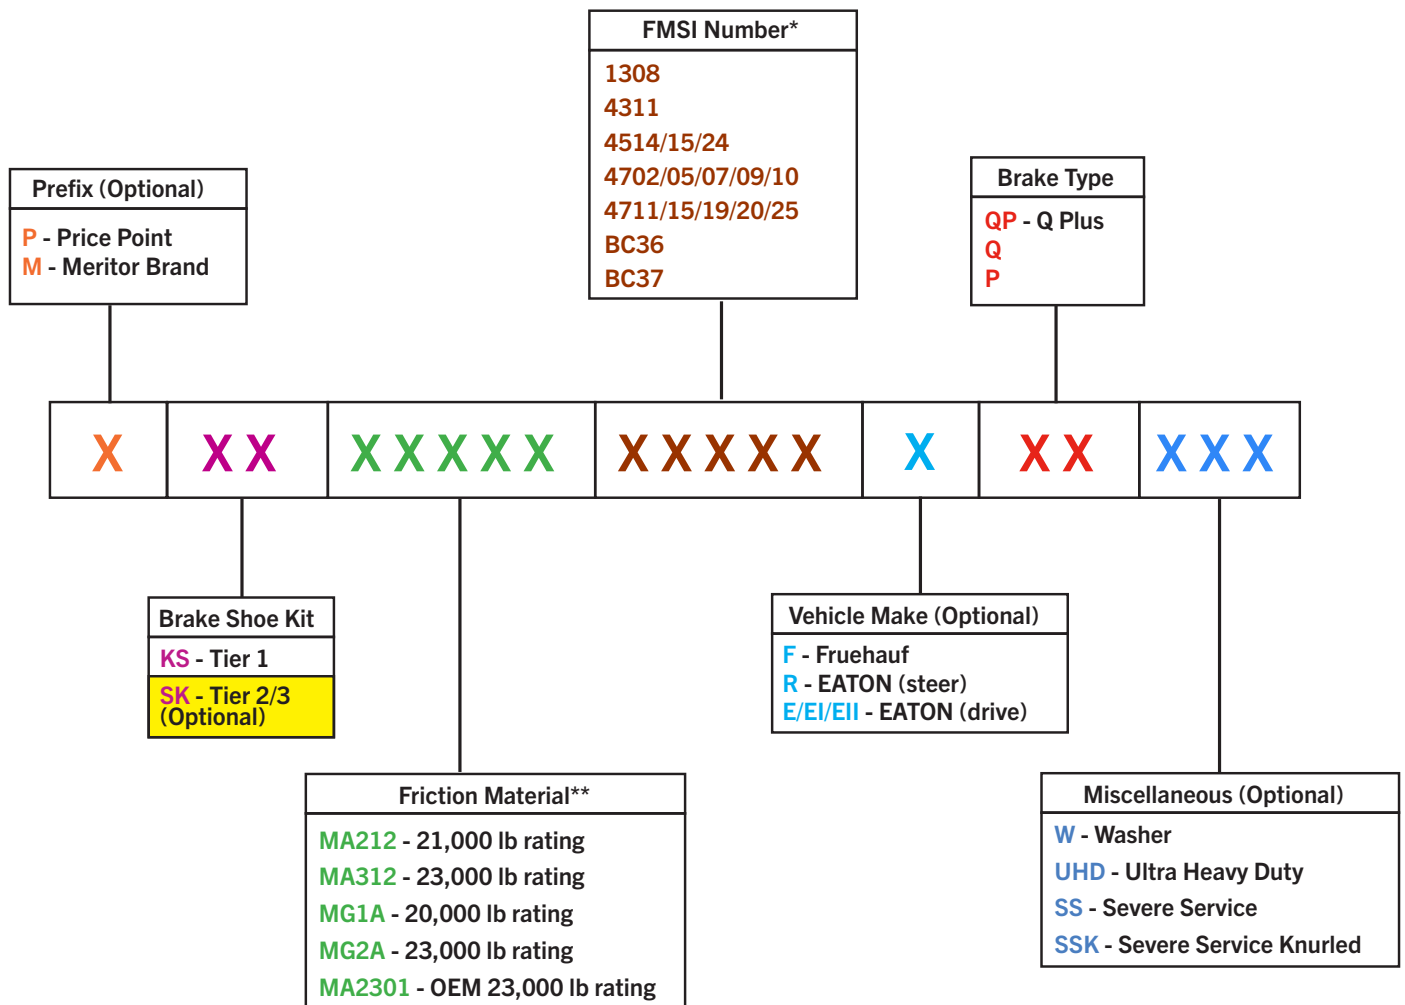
FMSI Number*

1308
4311
4514/15/24
4702/05/07/09/10
4711/15/19/20/25
BC36
BC37

Prefix (Optional)

P - Price Point
M - Meritor Brand

Brake Type

QP - Q Plus
Q
P

| X | X X | X X X X X | X X X X X | X | X X | X X X |
|---|---|---|---|---|---|---|

Brake Shoe Kit

KS - Tier 1
SK - Tier 2/3 (Optional)

Vehicle Make (Optional)

F - Fruehauf
R - EATON (steer)
E/EI/EII - EATON (drive)

Friction Material**

MA212 - 21,000 lb rating
MA312 - 23,000 lb rating
MG1A - 20,000 lb rating
MG2A - 23,000 lb rating
MA2301 - OEM 23,000 lb rating

Miscellaneous (Optional)

W - Washer
UHD - Ultra Heavy Duty
SS - Severe Service
SSK - Severe Service Knurled